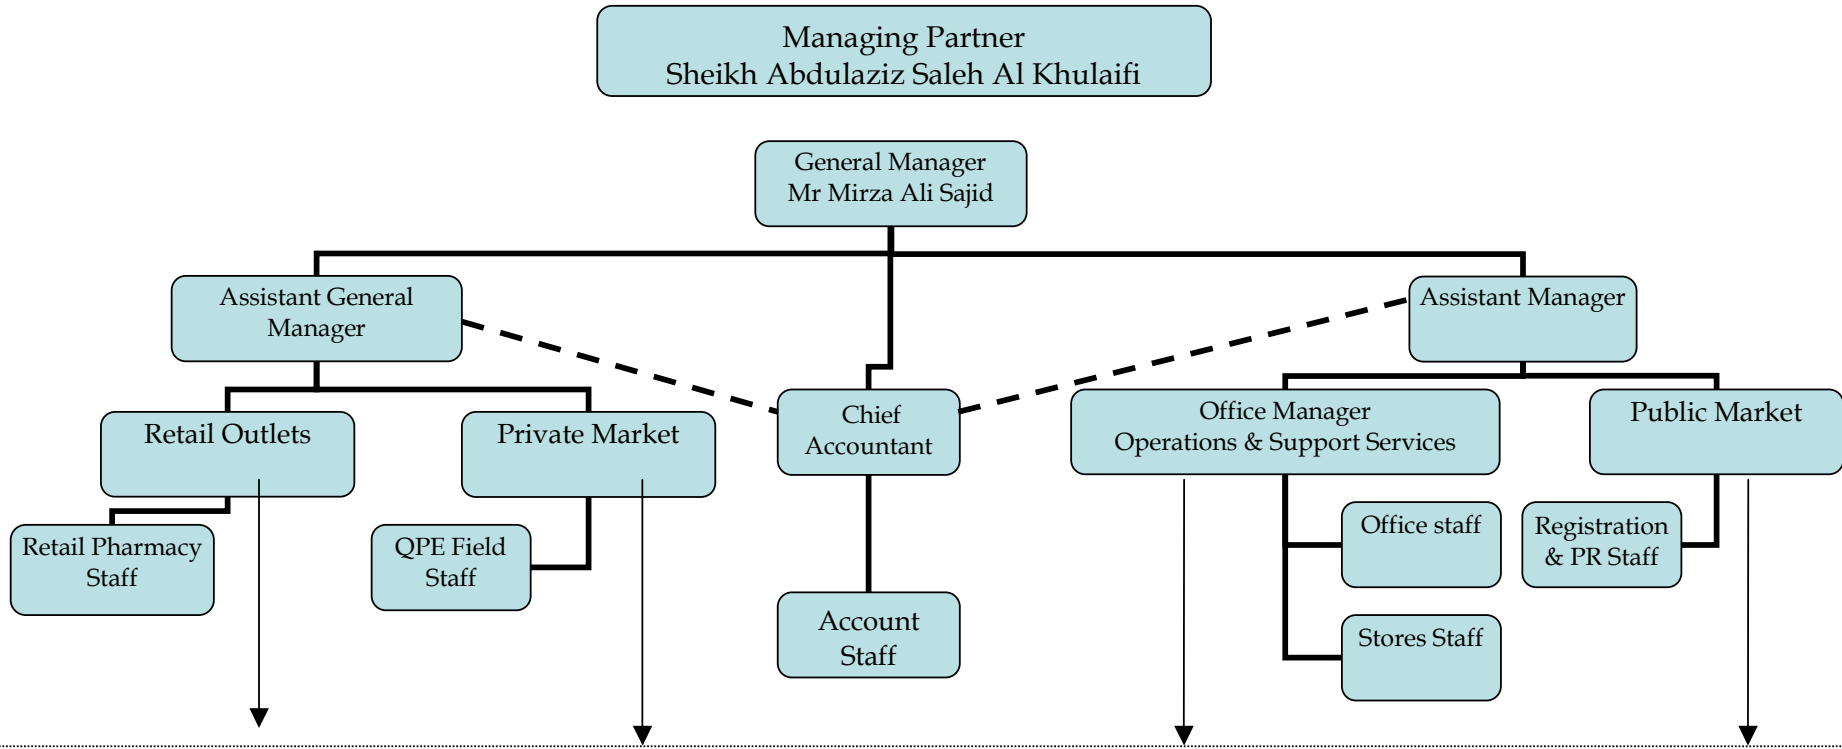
Managing Partner
Sheikh Abdulaziz Saleh Al Khulaifi

General Manager
Mr Mirza Ali Sajid

Assistant General Manager

Assistant Manager

Retail Outlets

Private Market

Chief Accountant

Office Manager
Operations & Support Services

Public Market

Retail Pharmacy Staff

QPE Field Staff

Account Staff

Office staff

Stores Staff

Registration & PR Staff